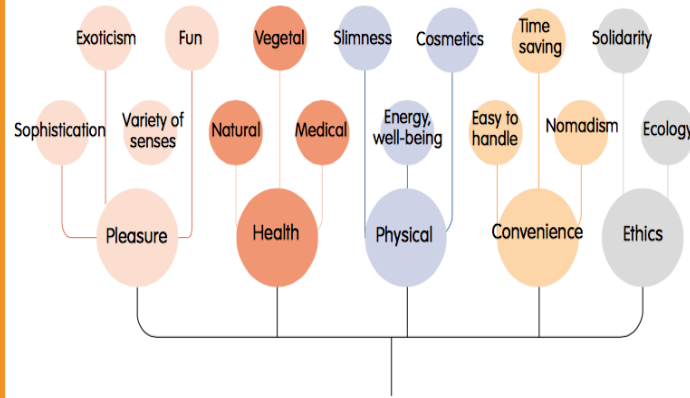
Exoticism
Fun
Vegetal
Slimness
Cosmetics
Time saving
Solidarity
Sophistication
Variety of senses
Natural
Medical
Energy, well-being
Easy to handle
Nomadism
Ecology
Pleasure
Health
Physical
Convenience
Ethics